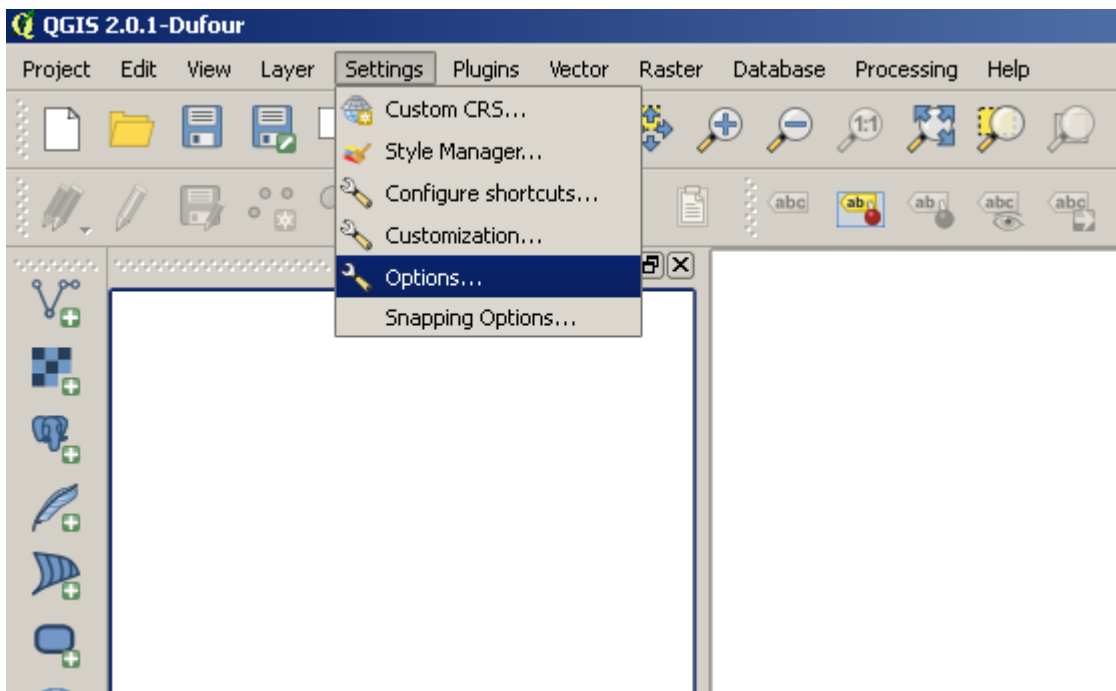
QGIS 2.0.1-Dufour

Project Edit View Layer Settings Plugins Vector Raster Database Processing Help

Custom CRS...
Style Manager...
Configure shortcuts...
Customization...
Options...
Snapping Options...

abc ab ab abc abc

1:1